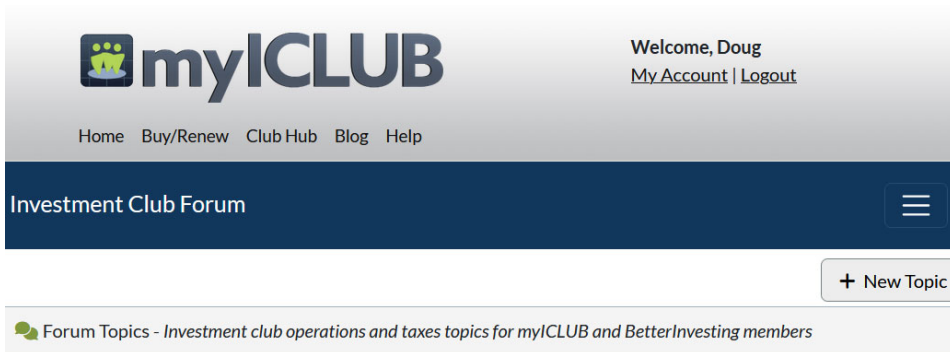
myICLUB

Welcome, Doug
My Account | Logout

Home Buy/Renew Club Hub Blog Help

Investment Club Forum

+ New Topic

Forum Topics - *Investment club operations and taxes topics for myICLUB and BetterInvesting members*